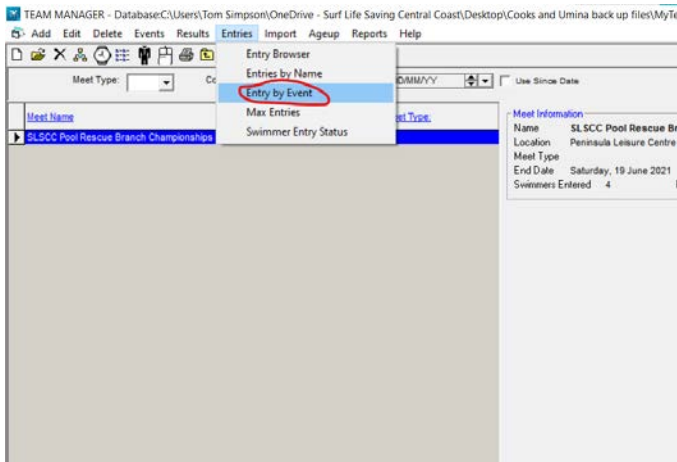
TEAM MANAGER - Database:C:\Users\Tom Simpson\OneDrive - Surf Life Saving Central Coast\Desktop\Cooks and Umina back up files\MyTe

Add Edit Delete Events Results Entries Import Ageup Reports Help

Meet Type: Co

Entry Browser
Entries by Name
Entry by Event
Max Entries
Swimmer Entry Status

DD/MM/YY Use Since Date

Meet Name
SLSCC Pool Rescue Branch Championships

Meet Type:

Meet Information
Name SLSCC Pool Rescue Br
Location Peninsula Leisure Centre
Meet Type
End Date Saturday, 19 June 2021
Swimmers Entered 4